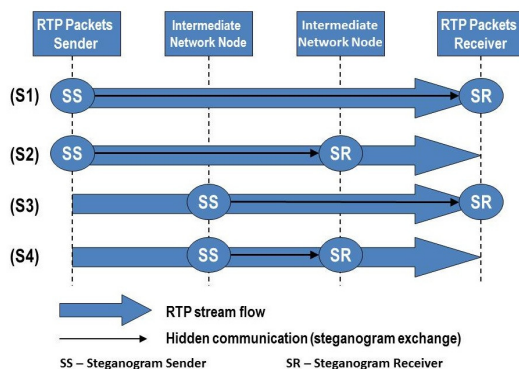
RTP Packets Sender

Intermediate Network Node

Intermediate Network Node

RTP Packets Receiver

(S1) SS SR

(S2) SS SR

(S3) SS SR

(S4) SS SR

RTP stream flow

Hidden communication (steganogram exchange)

SS – Steganogram Sender

SR – Steganogram Receiver